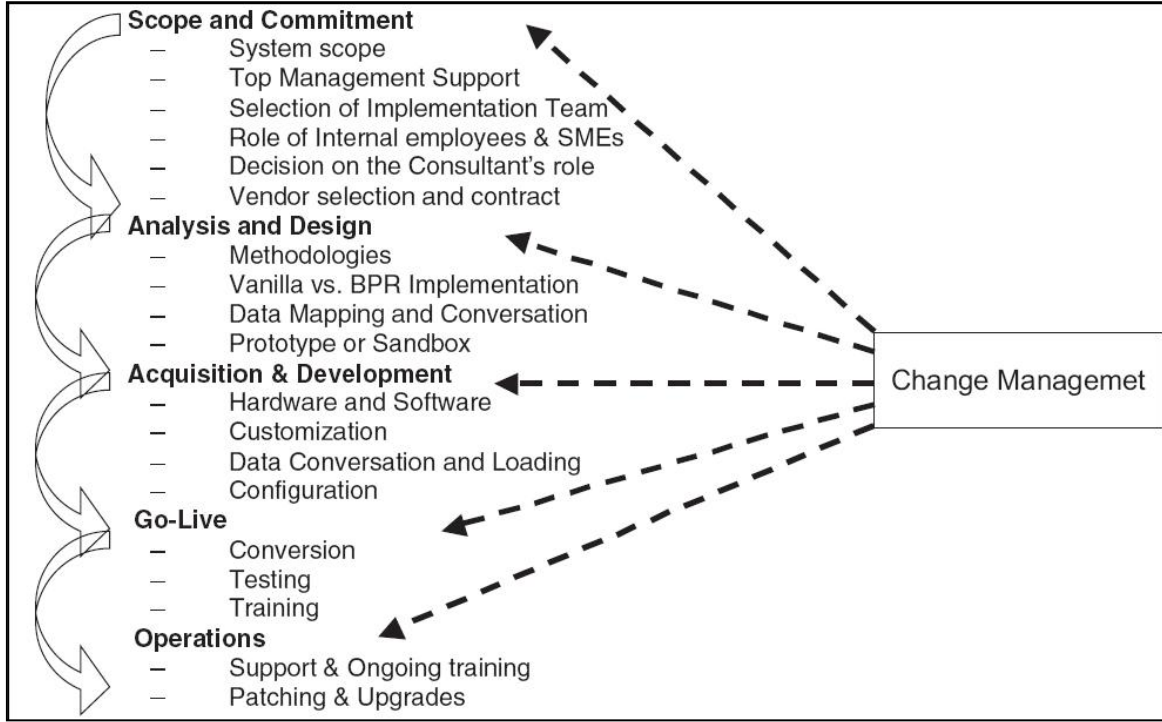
Scope and Commitment
– System scope
– Top Management Support
– Selection of Implementation Team
– Role of Internal employees & SMEs
– Decision on the Consultant's role
– Vendor selection and contract

Analysis and Design
– Methodologies
– Vanilla vs. BPR Implementation
– Data Mapping and Conversation
– Prototype or Sandbox

Acquisition & Development
– Hardware and Software
– Customization
– Data Conversation and Loading
– Configuration

Go-Live
– Conversion
– Testing
– Training

Operations
– Support & Ongoing training
– Patching & Upgrades

Change Managemet